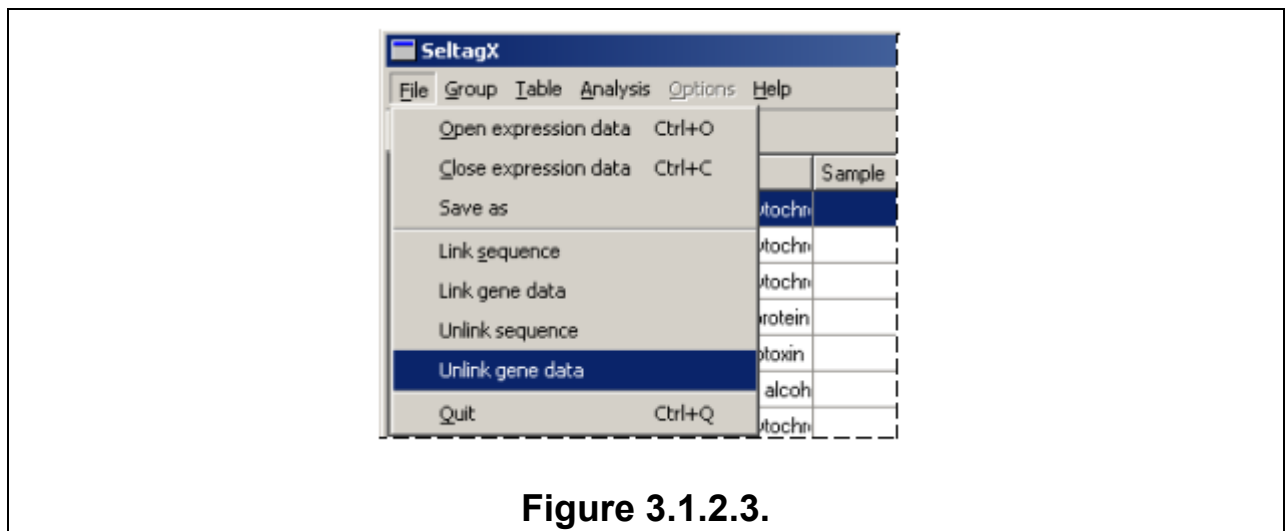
SeltagX

File Group Table Analysis Options Help

Open expression data Ctrl+O
Close expression data Ctrl+C
Save as
Link sequence
Link gene data
Unlink sequence
Unlink gene data
Quit Ctrl+Q

Sample
tochr
tochr
tochr
rotein
toxin
alcoh
tochr

Figure 3.1.2.3.